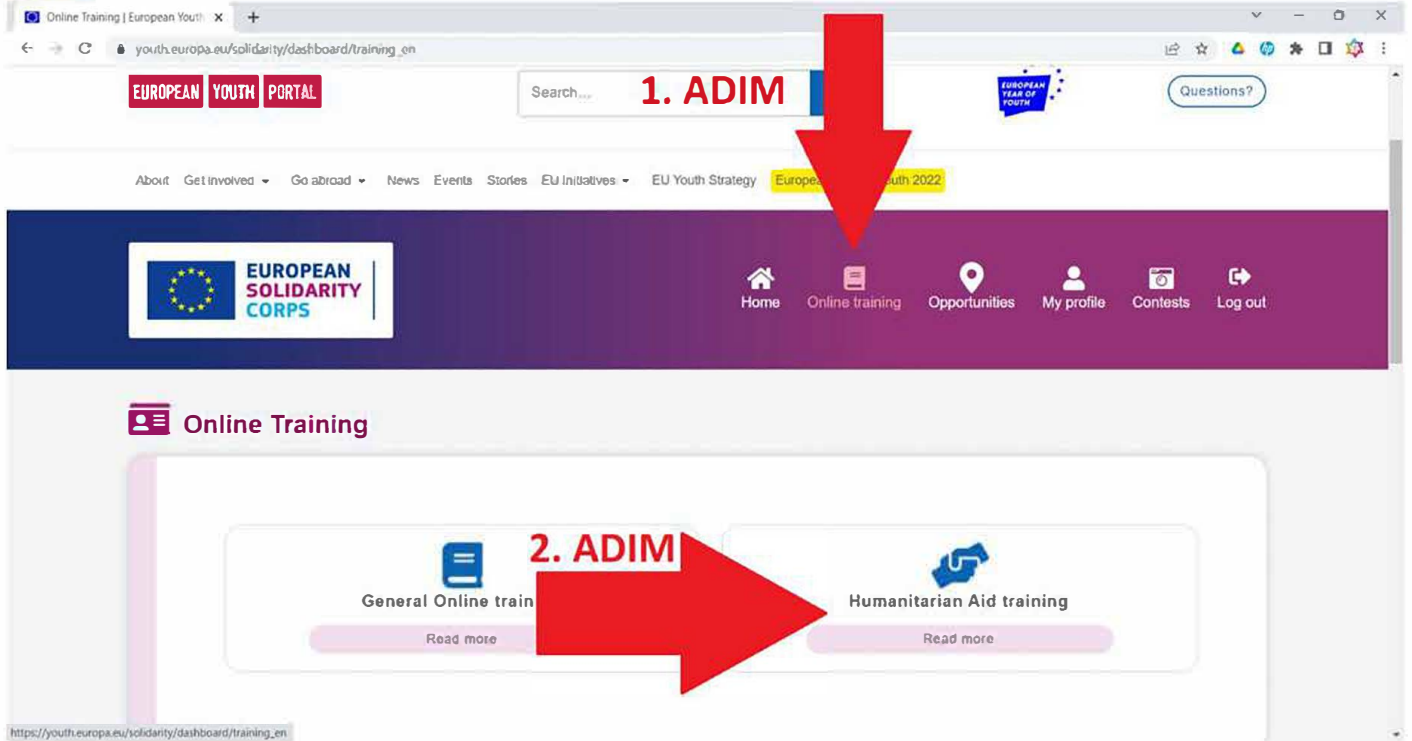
Online Training | European Youth

youth.europa.eu/solidarity/dashboard/training_en

EUROPEAN YOUTH PORTAL

Search...

1. ADIM

EUROPEAN YEAR OF YOUTH

Questions?

About Get involved Go abroad News Events Stories EU Initiatives EU Youth Strategy Europea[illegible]uth 2022

EUROPEAN SOLIDARITY CORPS

Home Online training Opportunities My profile Contests Log out

Online Training

2. ADIM

General Online train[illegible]

Read more

Humanitarian Aid training

Read more

https://youth.europa.eu/solidarity/dashboard/training_en